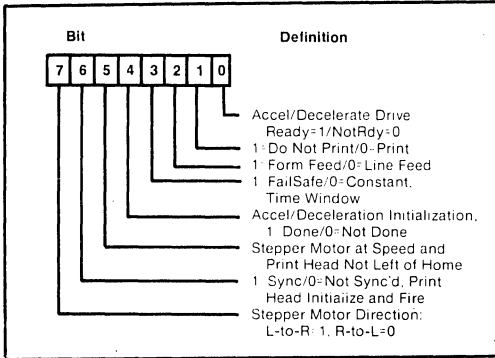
Bit

Definition

| 7 | 6 | 5 | 4 | 3 | 2 | 1 | 0 |
|---|---|---|---|---|---|---|---|

Accel/Decelerate Drive Ready=1/NotRdy=0

1=Do Not Print/0=Print

1=Form Feed/0=Line Feed

1=FailSafe/0=Constant. Time Window

Accel/Deceleration Initialization, 1=Done/0=Not Done

Stepper Motor at Speed and Print Head Not Left of Home

1=Sync/0=Not Sync'd, Print Head Initialize and Fire

Stepper Motor Direction: L-to-R=1, R-to-L=0